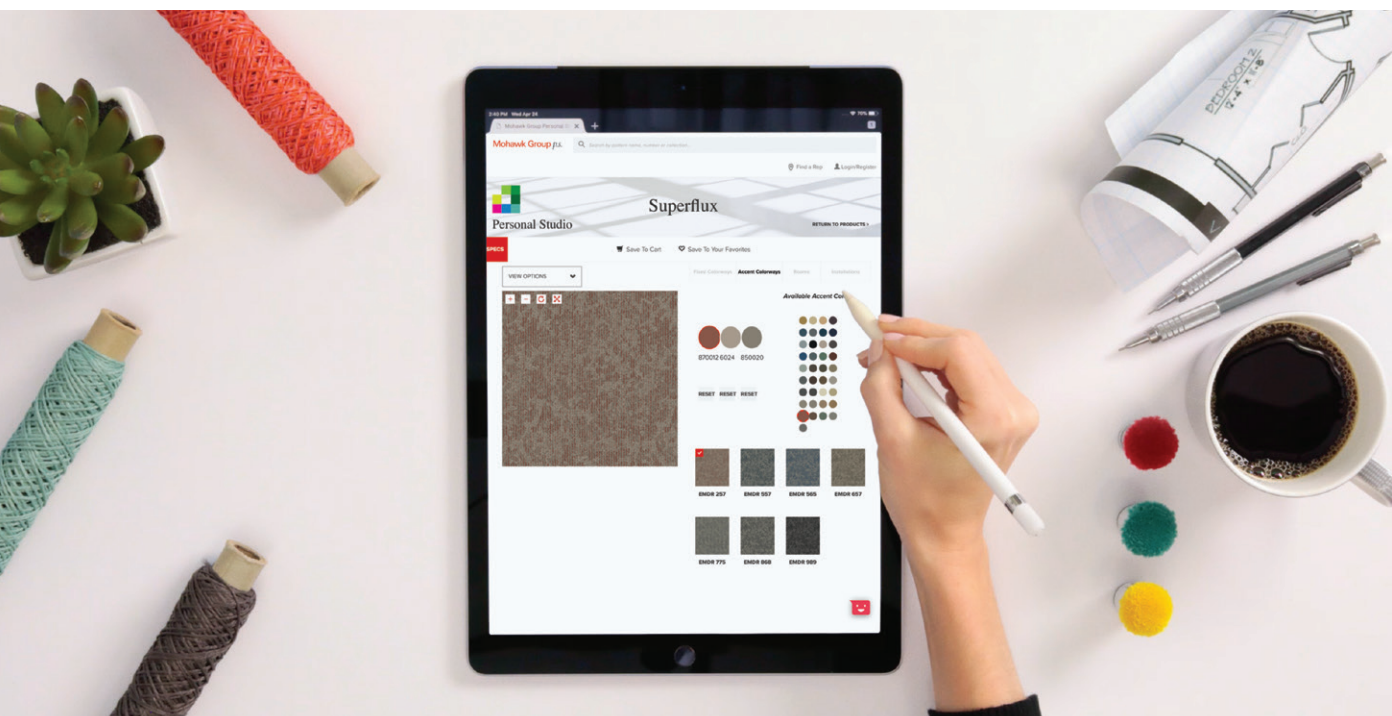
Mohawk Group
Find a Rep
Login/Register
Superflux
Personal Studio
RETURN TO PRODUCTS
SPECS
Save To Cart
Save To Your Favorites
VIEW OPTIONS
Accent Colorways
Available Accent Co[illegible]
870012 6024 850020
RESET RESET RESET
EMDR 257
EMDR 557
EMDR 565
EMDR 657
EMDR 775
EMDR 868
EMDR 989
BEDROOM 2